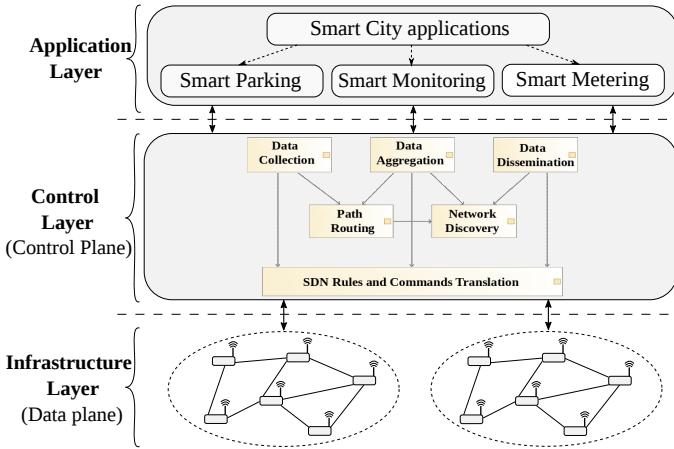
Application Layer

Smart City applications

Smart Parking

Smart Monitoring

Smart Metering

Control Layer (Control Plane)

Data Collection

Data Aggregation

Data Dissemination

Path Routing

Network Discovery

SDN Rules and Commands Translation

Infrastructure Layer (Data plane)